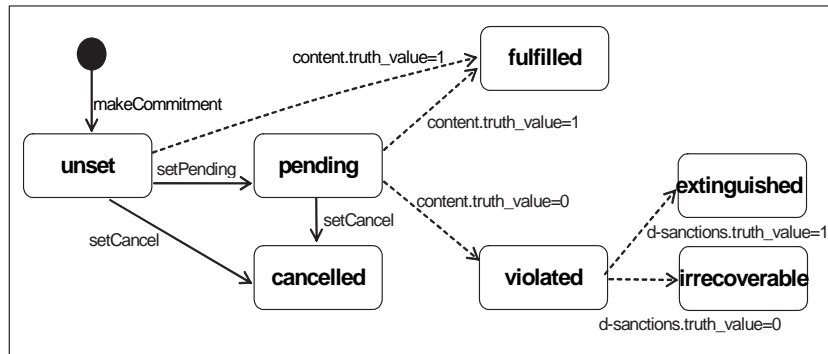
makeCommitment

content.truth_value=1

fulfilled

content.truth_value=1

unset

setPending

pending

setCancel

content.truth_value=0

extinguished

setCancel

d-sanctions.truth_value=1

cancelled

violated

irrecoverable

d-sanctions.truth_value=0